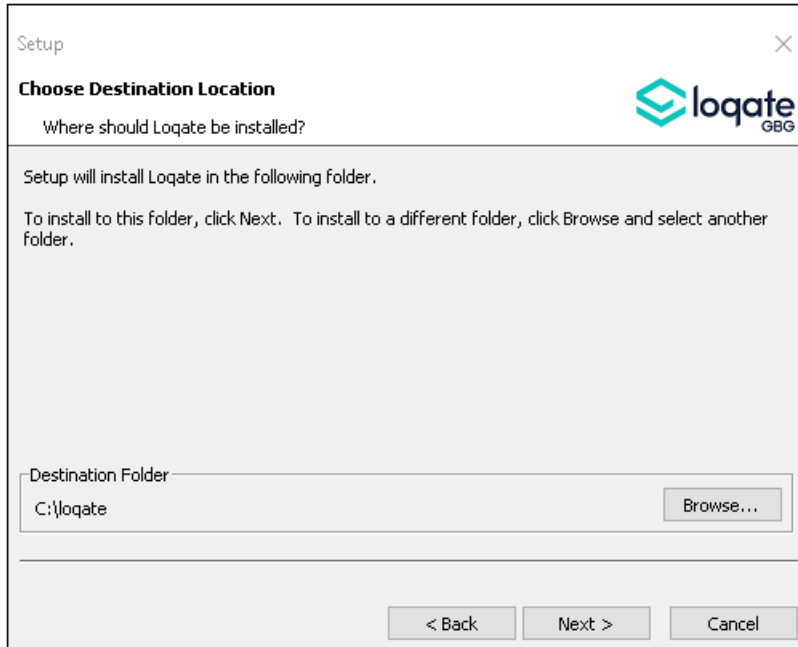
Setup

×

Choose Destination Location

Where should Loqate be installed?

loqate GBG

Setup will install Loqate in the following folder.

To install to this folder, click Next. To install to a different folder, click Browse and select another folder.

Destination Folder

C:\loqate

Browse...

< Back

Next >

Cancel